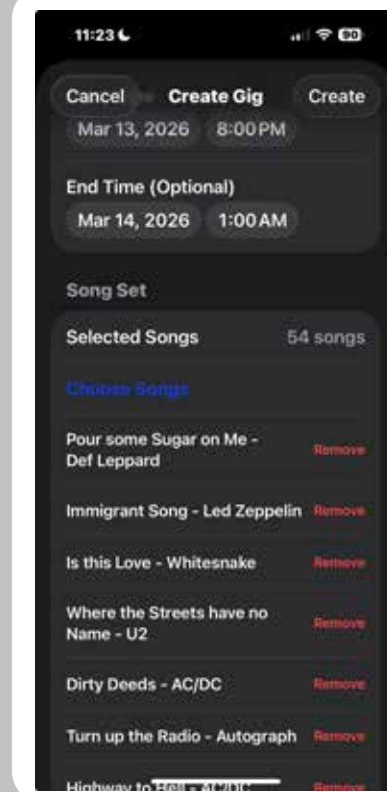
11:23

90

Cancel Create Gig Create

Mar 13, 2026 8:00PM

End Time (Optional)

Mar 14, 2026 1:00AM

Song Set

Selected Songs 54 songs

Choose Songs

Pour some Sugar on Me - Def Leppard Remove

Immigrant Song - Led Zeppelin Remove

Is this Love - Whitesnake Remove

Where the Streets have no Name - U2 Remove

Dirty Deeds - AC/DC Remove

Turn up the Radio - Autograph Remove

Highway to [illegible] Remove